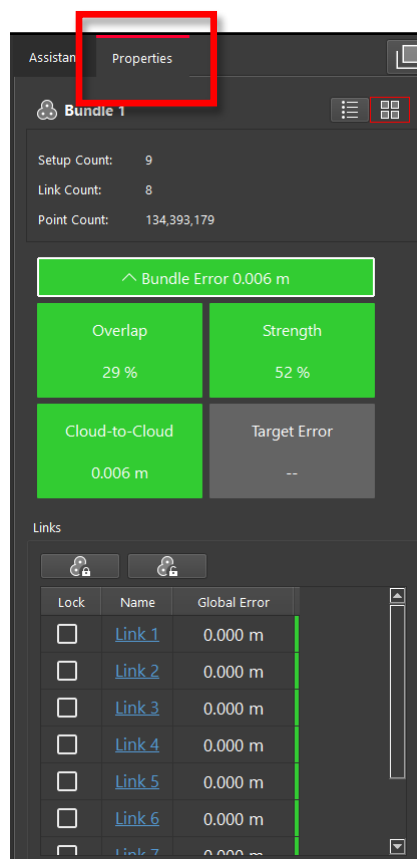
Assistan Properties

Bundle 1

Setup Count: 9
Link Count: 8
Point Count: 134,393,179

^ Bundle Error 0.006 m

Overlap
29 %

Strength
52 %

Cloud-to-Cloud
0.006 m

Target Error
--

Links

| Lock | Name | Global Error |
|---|---|---|
| | Link 1 | 0.000 m |
| | Link 2 | 0.000 m |
| | Link 3 | 0.000 m |
| | Link 4 | 0.000 m |
| | Link 5 | 0.000 m |
| | Link 6 | 0.000 m |
| | Link 7 | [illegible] |